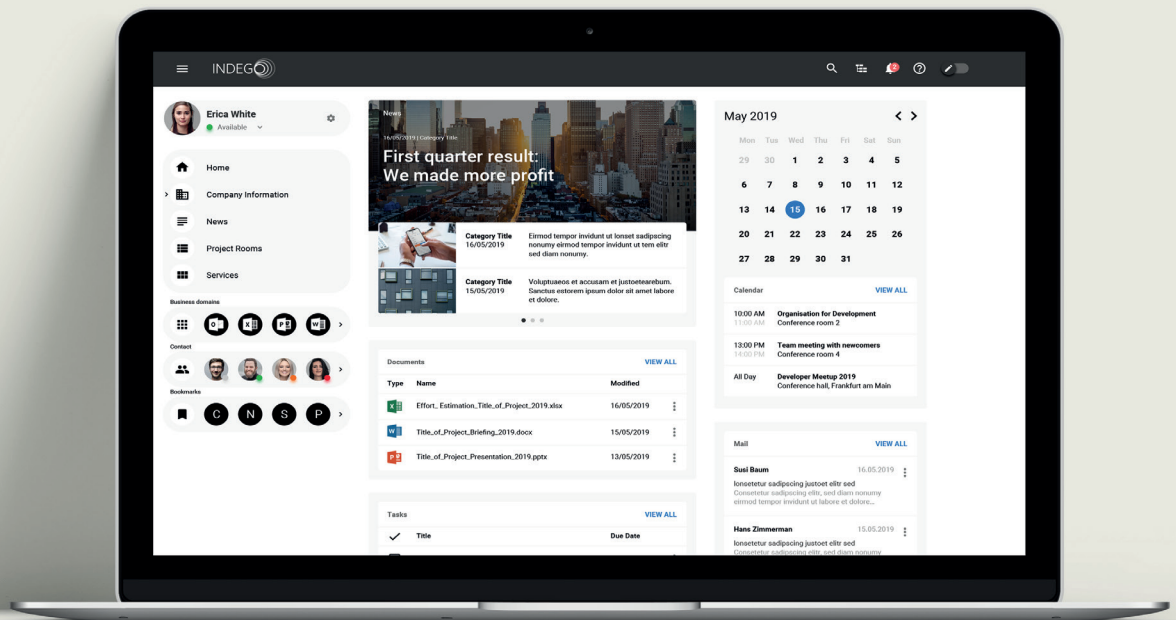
INDEGO

Erica White
Available

Home
Company Information
News
Project Rooms
Services

Business domains

Contact

Bookmarks

C N S P

News
16/05/2019 | Category Title
First quarter result:
We made more profit

Category Title
16/05/2019
Eirmod tempor invidunt ut lonset sadipscing nonumy eirmod tempor invidunt ut tem elitr sed diam nonumy.

Category Title
15/05/2019
Voluptuaeos et accusam et justoetearebum. Sanctus estorem ipsum dolor sit amet labore et dolore.

Documents
VIEW ALL

| Type | Name | Modified |
|---|---|---|
| | Effort_ Estimation_Title_of_Project_2019.xlsx | 16/05/2019 |
| | Title_of_Project_Briefing_2019.docx | 15/05/2019 |
| | Title_of_Project_Presentation_2019.pptx | 13/05/2019 |

Tasks
VIEW ALL

| | Title | Due Date |
|---|---|---|

May 2019

| Mon | Tue | Wed | Thu | Fri | Sat | Sun |
|---|---|---|---|---|---|---|
| 29 | 30 | 1 | 2 | 3 | 4 | 5 |
| 6 | 7 | 8 | 9 | 10 | 11 | 12 |
| 13 | 14 | 15 | 16 | 17 | 18 | 19 |
| 20 | 21 | 22 | 23 | 24 | 25 | 26 |
| 27 | 28 | 29 | 30 | 31 | | |

Calendar
VIEW ALL

10:00 AM
11:00 AM
Organisation for Development
Conference room 2

13:00 PM
14:00 PM
Team meeting with newcomers
Conference room 4

All Day
Developer Meetup 2019
Conference hall, Frankfurt am Main

Mail
VIEW ALL

Susi Baum 16.05.2019
lonsetetur sadipscing justoet elitr sed
Consetetur sadipscing elitr, sed diam nonumy eirmod tempor invidunt ut labore et dolore...

Hans Zimmerman 15.05.2019
lonsetetur sadipscing justoet elitr sed
Consetetur sadipscing elitr, sed diam nonumy